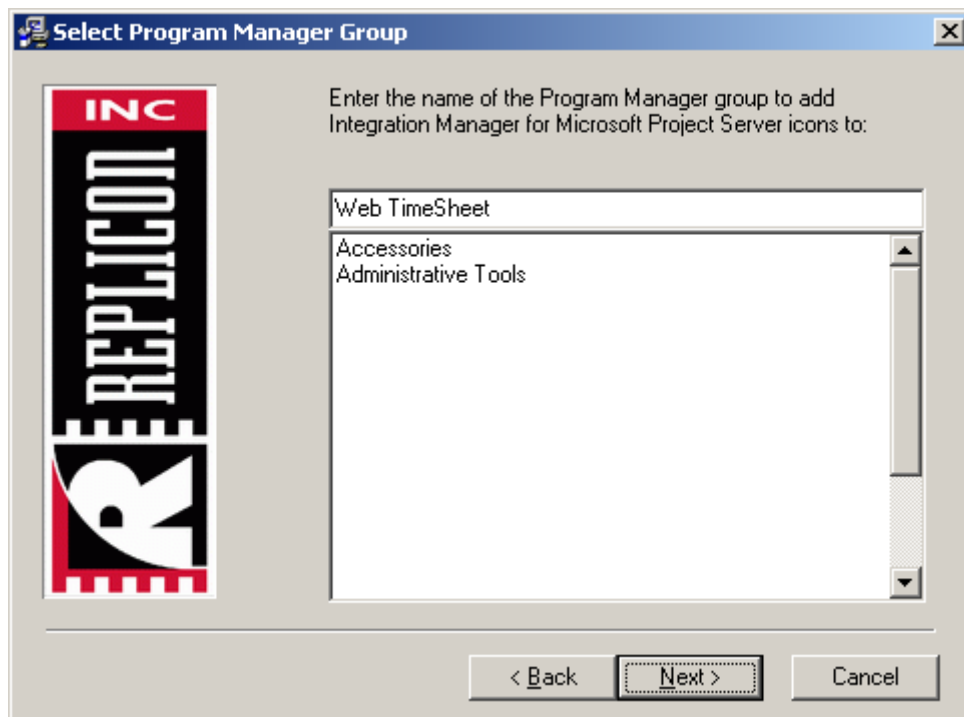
Select Program Manager Group

INC
REPLICON
R

Enter the name of the Program Manager group to add Integration Manager for Microsoft Project Server icons to:

Web TimeSheet

Accessories
Administrative Tools

< Back
Next >
Cancel